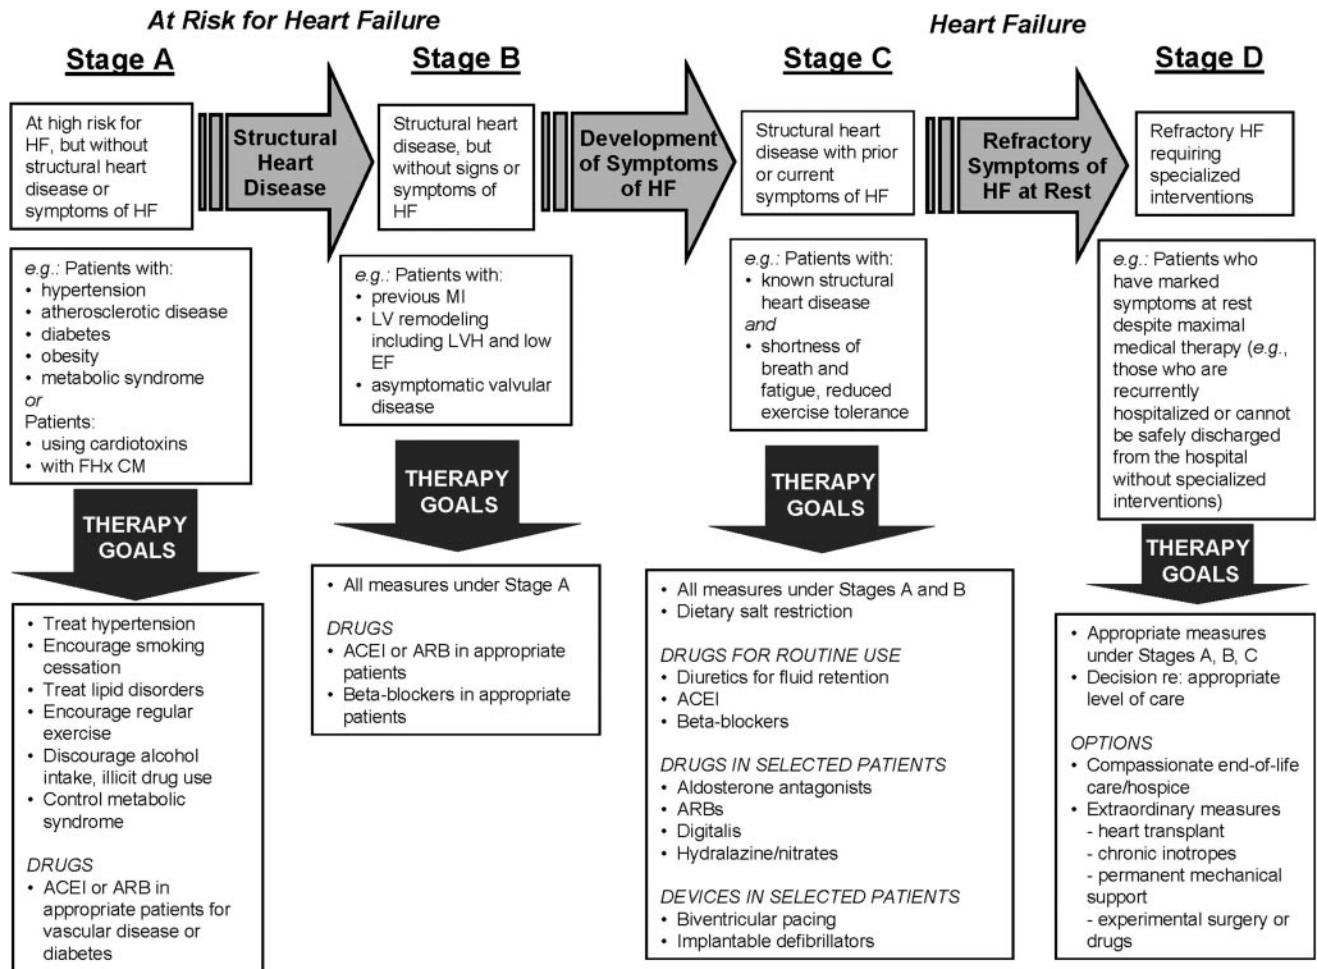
At Risk for Heart Failure

Heart Failure

Stage A

At high risk for HF, but without structural heart disease or symptoms of HF

Structural Heart Disease

Stage B

Structural heart disease, but without signs or symptoms of HF

Development of Symptoms of HF

Stage C

Structural heart disease with prior or current symptoms of HF

Refractory Symptoms of HF at Rest

Stage D

Refractory HF requiring specialized interventions

e.g.: Patients with:
• hypertension
• atherosclerotic disease
• diabetes
• obesity
• metabolic syndrome
or
Patients:
• using cardiotoxins
• with FHx CM

THERAPY GOALS

• Treat hypertension
• Encourage smoking cessation
• Treat lipid disorders
• Encourage regular exercise
• Discourage alcohol intake, illicit drug use
• Control metabolic syndrome

DRUGS
• ACEI or ARB in appropriate patients for vascular disease or diabetes

e.g.: Patients with:
• previous MI
• LV remodeling including LVH and low EF
• asymptomatic valvular disease

THERAPY GOALS

• All measures under Stage A

DRUGS
• ACEI or ARB in appropriate patients
• Beta-blockers in appropriate patients

e.g.: Patients with:
• known structural heart disease
and
• shortness of breath and fatigue, reduced exercise tolerance

THERAPY GOALS

• All measures under Stages A and B
• Dietary salt restriction

DRUGS FOR ROUTINE USE
• Diuretics for fluid retention
• ACEI
• Beta-blockers

DRUGS IN SELECTED PATIENTS
• Aldosterone antagonists
• ARBs
• Digitalis
• Hydralazine/nitrates

DEVICES IN SELECTED PATIENTS
• Biventricular pacing
• Implantable defibrillators

e.g.: Patients who have marked symptoms at rest despite maximal medical therapy (e.g., those who are recurrently hospitalized or cannot be safely discharged from the hospital without specialized interventions)

THERAPY GOALS

• Appropriate measures under Stages A, B, C
• Decision re: appropriate level of care

OPTIONS
• Compassionate end-of-life care/hospice
• Extraordinary measures
- heart transplant
- chronic inotropes
- permanent mechanical support
- experimental surgery or drugs